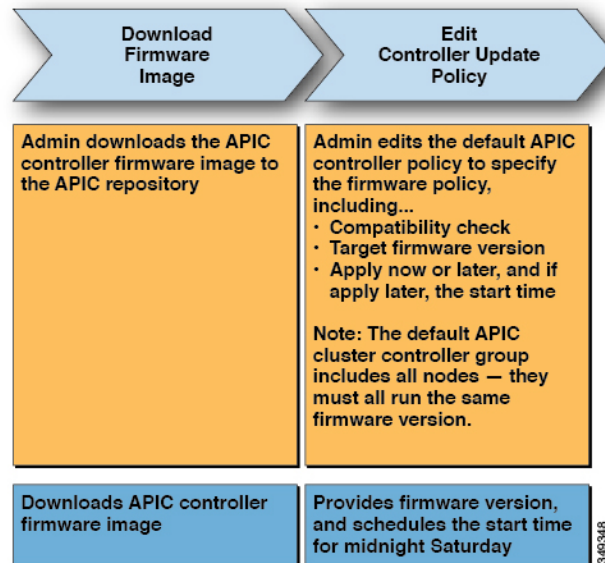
Download Firmware Image

Edit Controller Update Policy

Admin downloads the APIC controller firmware image to the APIC repository

Admin edits the default APIC controller policy to specify the firmware policy, including...
• Compatibility check
• Target firmware version
• Apply now or later, and if apply later, the start time

Note: The default APIC cluster controller group includes all nodes — they must all run the same firmware version.

Downloads APIC controller firmware image

Provides firmware version, and schedules the start time for midnight Saturday

349348